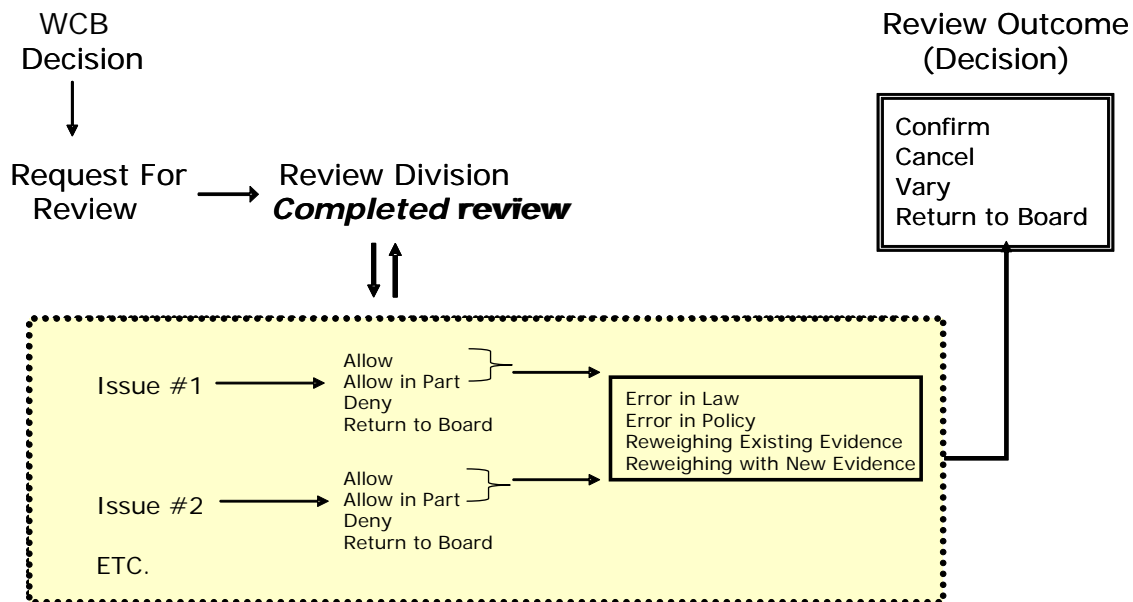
WCB Decision

Request For Review

Review Division
*Completed review*

Review Outcome (Decision)

Confirm
Cancel
Vary
Return to Board

Issue #1

Allow
Allow in Part
Deny
Return to Board

Issue #2

Allow
Allow in Part
Deny
Return to Board

ETC.

Error in Law
Error in Policy
Reweighing Existing Evidence
Reweighing with New Evidence